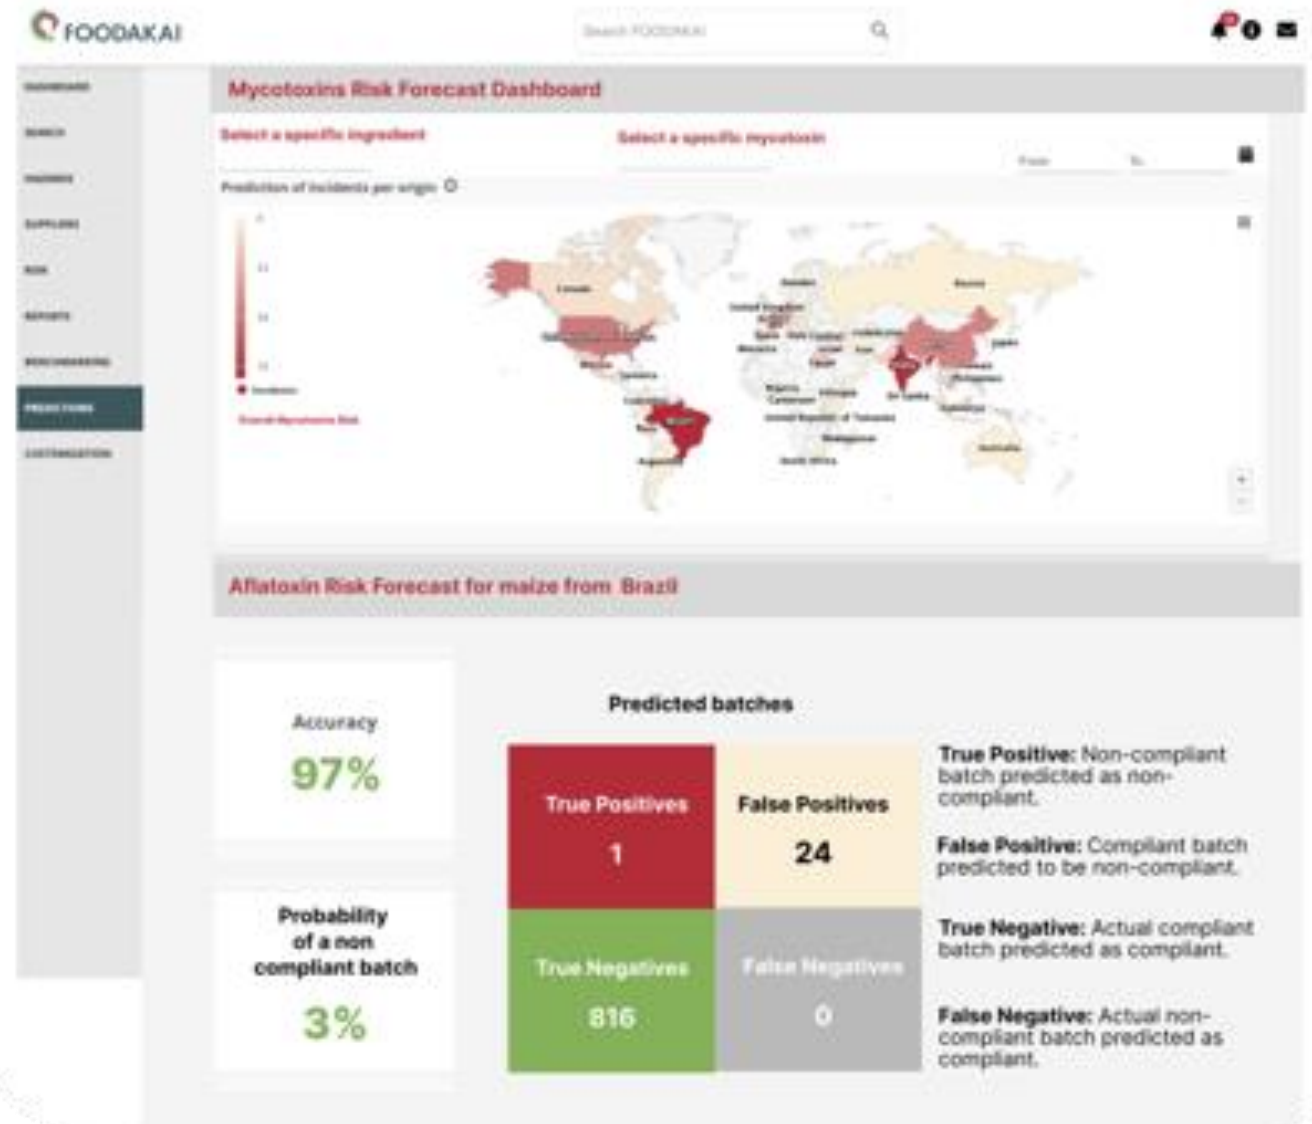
FOODAKAI

Search FOODAKAI

DASHBOARD
SEARCH
INSIGHTS
SUPPLIERS
RISK
REPORTS
BENCHMARKING
PREDICTIONS
CUSTOMIZATION

Mycotoxins Risk Forecast Dashboard

Select a specific ingredient

Select a specific mycotoxin

From To

Prediction of incidents per origin

Overall Mycotoxins Risk

Canada
United States
Mexico
Colombia
Brazil
Argentina
Sweden
United Kingdom
Spain
Morocco
Nigeria
Cameroon
United Republic of Tanzania
Madagascar
South Africa
Russia
China
India
Sri Lanka
Japan
Viet Nam
Philippines
Indonesia
Australia

Aflatoxin Risk Forecast for maize from Brazil

Accuracy
97%

Probability of a non compliant batch
3%

Predicted batches

| True Positives 1 | False Positives 24 |
|---|---|
| True Negatives 816 | False Negatives 0 |

True Positive: Non-compliant batch predicted as non-compliant.

False Positive: Compliant batch predicted to be non-compliant.

True Negative: Actual compliant batch predicted as compliant.

False Negative: Actual non-compliant batch predicted as compliant.